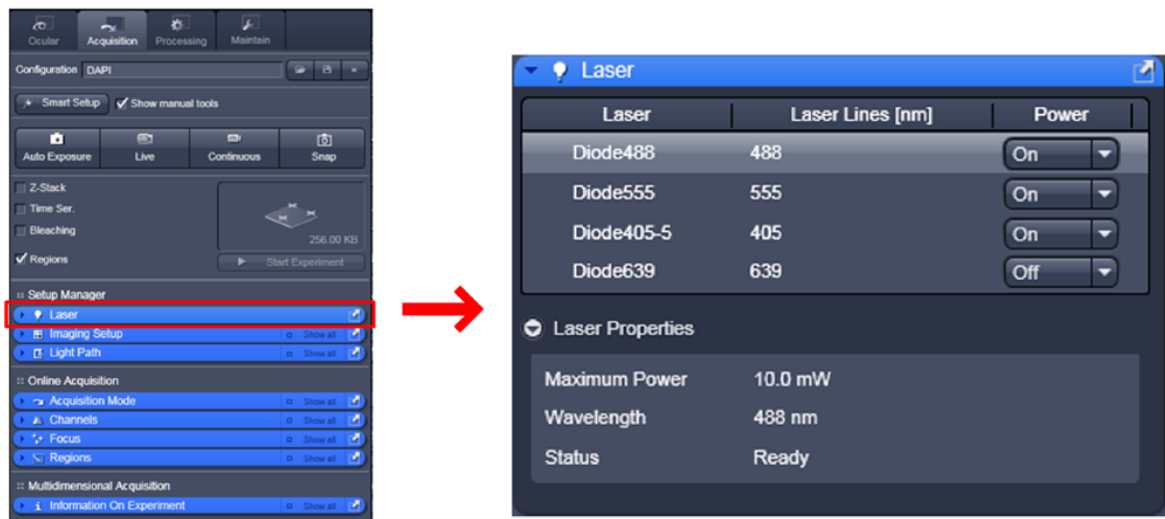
Ocular Acquisition Processing Maintain

Configuration DAPI

Smart Setup ✓ Show manual tools

Auto Exposure Live Continuous Snap

Z-Stack
Time Ser.
Bleaching
✓ Regions

256.00 KB

Start Experiment

Setup Manager
Laser
Imaging Setup Show all
Light Path Show all

Online Acquisition
Acquisition Mode Show all
Channels Show all
Focus Show all
Regions Show all

Multidimensional Acquisition
Information On Experiment Show all

Laser

| Laser | Laser Lines [nm] | Power |
|---|---|---|
| Diode488 | 488 | On |
| Diode555 | 555 | On |
| Diode405-5 | 405 | On |
| Diode639 | 639 | Off |

Laser Properties

Maximum Power 10.0 mW
Wavelength 488 nm
Status Ready